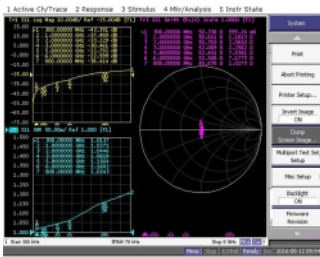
1 Active Ch/Trace 2 Response 3 Stimulus 4 Mkr/Analysis 5 Instr State

Tr1 S11 Log Mag 10.00dB/ Ref -15.00dB [F1] Tr3 S11 Smith (R+jX) Scale 1.000 [F1]

-15.00
-20.00
-25.00
-30.00
-35.00
-40.00
-45.00
-50.00
-55.00
-60.00
-65.00

Tr2 S11 SWR 50.00m/ Ref 1.000 [F1]

1.500
1.450
1.400
1.350
1.300
1.250
1.200
1.150
1.100
1.050
1.000

1 Start 300 kHz IFBW 70 kHz Stop 8 GHz

System
Print
Abort Printing
Printer Setup...
Invert Image ON
Dump Screen Image
Multiport Test Set Setup
Misc Setup
Backlight ON
Firmware Revision
Return

Meas Svc Extref Ready 2014-05-12 09:04